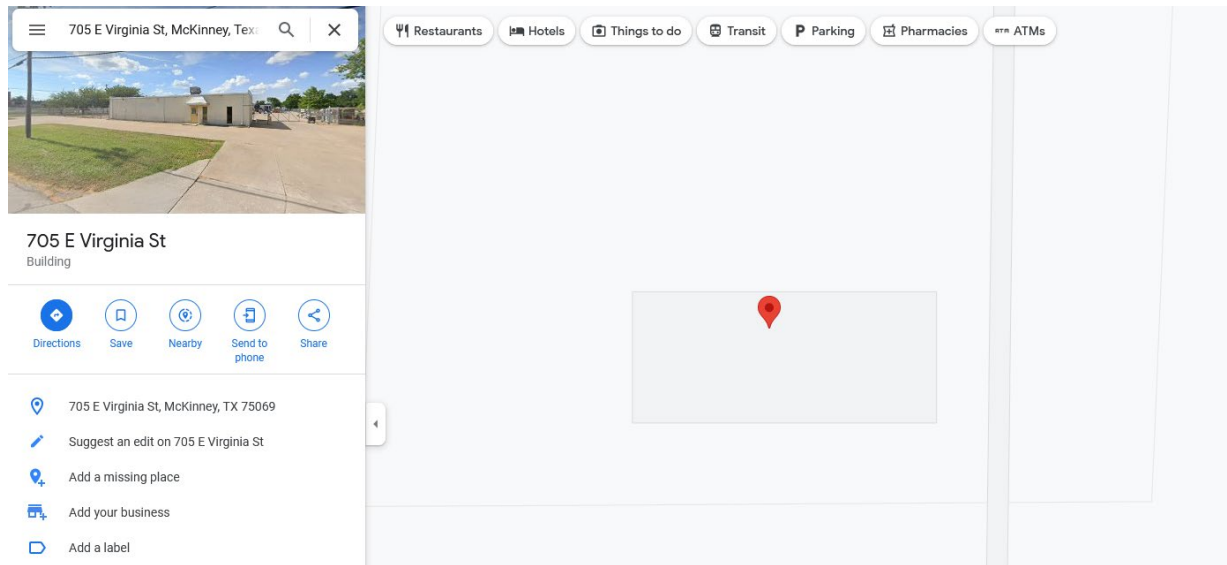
705 E Virginia St, McKinney, Tex

Restaurants
Hotels
Things to do
Transit
Parking
Pharmacies
ATMs

705 E Virginia St
Building

Directions
Save
Nearby
Send to phone
Share

705 E Virginia St, McKinney, TX 75069
Suggest an edit on 705 E Virginia St
Add a missing place
Add your business
Add a label